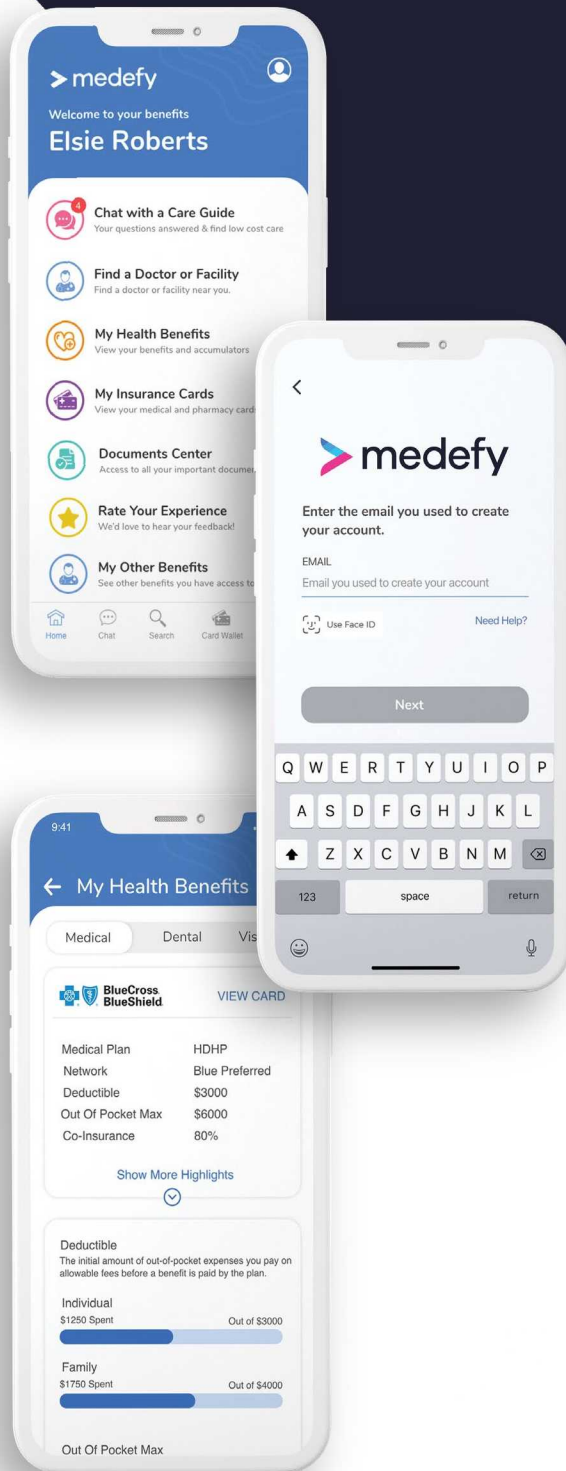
medefy
Welcome to your benefits
Elsie Roberts

4
Chat with a Care Guide
Your questions answered & find low cost care

Find a Doctor or Facility
Find a doctor or facility near you.

My Health Benefits
View your benefits and accumulators

My Insurance Cards
View your medical and pharmacy card

Documents Center
Access to all your important documen

Rate Your Experience
We'd love to hear your feedback!

My Other Benefits
See other benefits you have access to

Home Chat Search Card Wallet

<
medefy
Enter the email you used to create your account.
EMAIL
Email you used to create your account
Use Face ID
Need Help?
Next

Q W E R T Y U I O P
A S D F G H J K L
Z X C V B N M
123 space return

9:41
← My Health Benefits
Medical Dental Vis

BlueCross BlueShield
VIEW CARD

| | |
|---|---|
| Medical Plan | HDHP |
| Network | Blue Preferred |
| Deductible | \$3000 |
| Out Of Pocket Max | \$6000 |
| Co-Insurance | 80% |

Show More Highlights

Deductible
The initial amount of out-of-pocket expenses you pay on allowable fees before a benefit is paid by the plan.
Individual
\$1250 Spent Out of \$3000
Family
\$1750 Spent Out of \$4000

Out Of Pocket Max